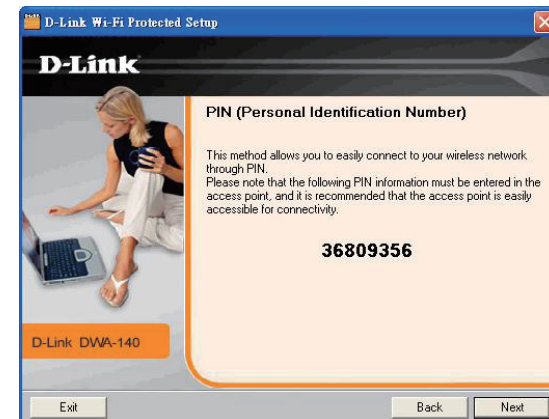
D-Link Wi-Fi Protected Setup

D-Link

PIN (Personal Identification Number)

This method allows you to easily connect to your wireless network through PIN.
Please note that the following PIN information must be entered in the access point, and it is recommended that the access point is easily accessible for connectivity.

36809356

D-Link DWA-140

Exit

Back

Next